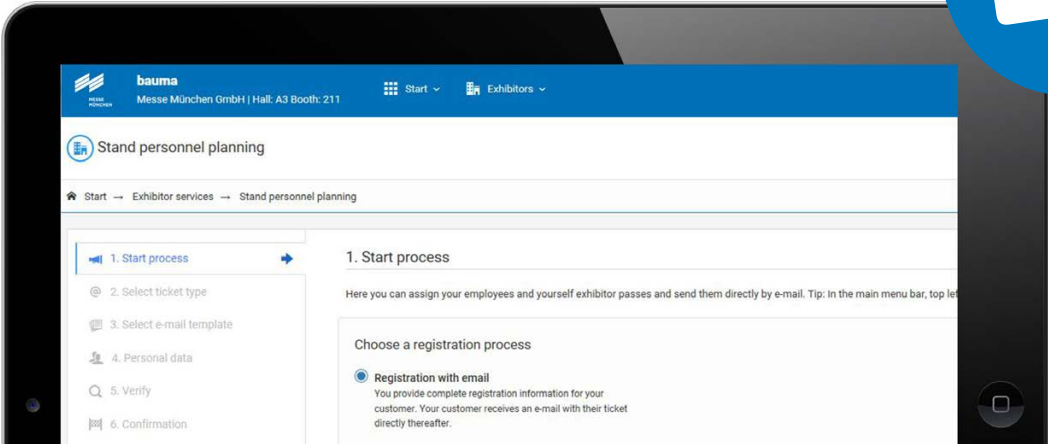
MESSE MÜNCHEN

bauma
Messe München GmbH | Hall: A3 Booth: 211

Start ⌄ Exhibitors ⌄

Stand personnel planning

Start → Exhibitor services → Stand personnel planning

1. Start process
2. Select ticket type
3. Select e-mail template
4. Personal data
5. Verify
6. Confirmation

1. Start process

Here you can assign your employees and yourself exhibitor passes and send them directly by e-mail. Tip: In the main menu bar, top lef

Choose a registration process

Registration with email
You provide complete registration information for your customer. Your customer receives an e-mail with their ticket directly thereafter.